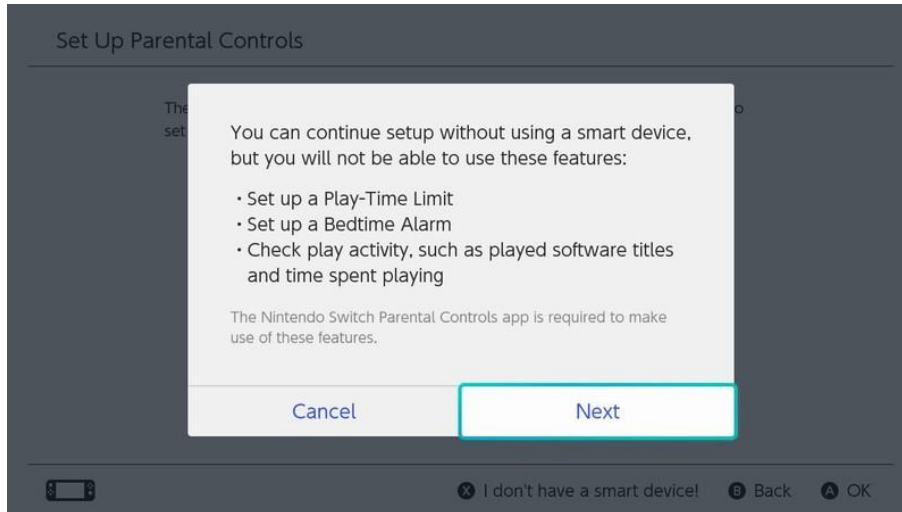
Set Up Parental Controls

The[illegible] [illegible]o
set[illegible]

You can continue setup without using a smart device, but you will not be able to use these features:

・Set up a Play-Time Limit
・Set up a Bedtime Alarm
・Check play activity, such as played software titles and time spent playing

The Nintendo Switch Parental Controls app is required to make use of these features.

Cancel
Next

X I don't have a smart device!
B Back
A OK